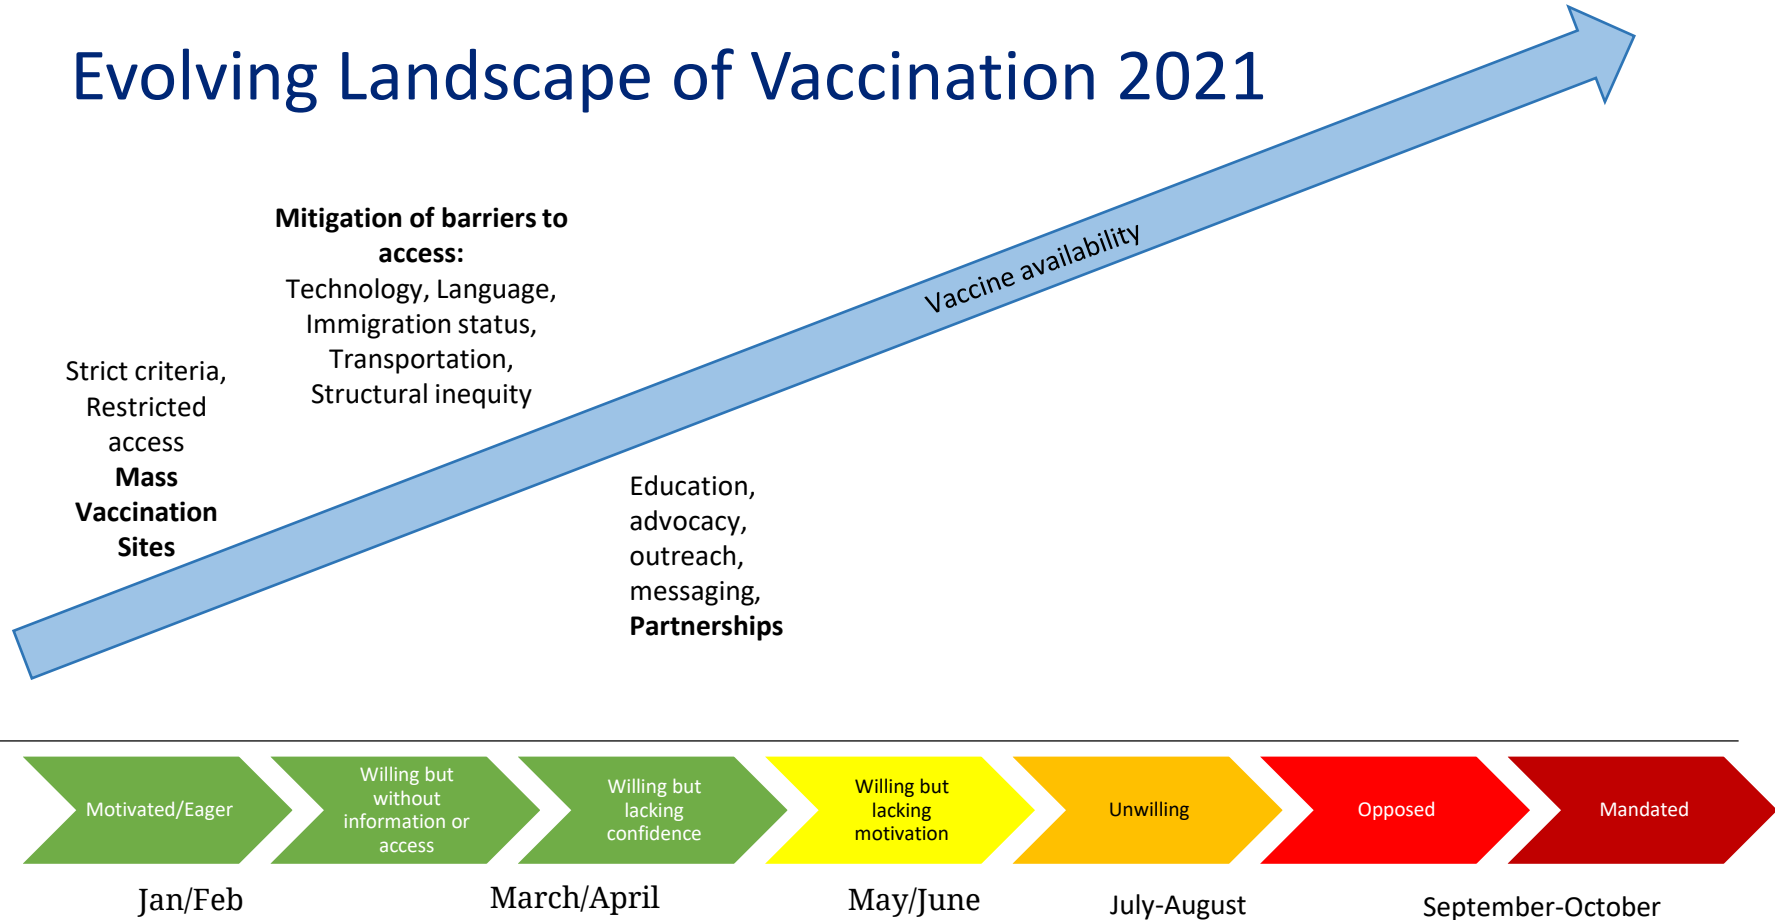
Evolving Landscape of Vaccination 2021

Vaccine availability

Strict criteria, Restricted access
**Mass Vaccination Sites**

**Mitigation of barriers to access:**
Technology, Language, Immigration status, Transportation, Structural inequity

Education, advocacy, outreach, messaging,
**Partnerships**

Motivated/Eager

Willing but without information or access

Willing but lacking confidence

Willing but lacking motivation

Unwilling

Opposed

Mandated

Jan/Feb

March/April

May/June

July-August

September-October